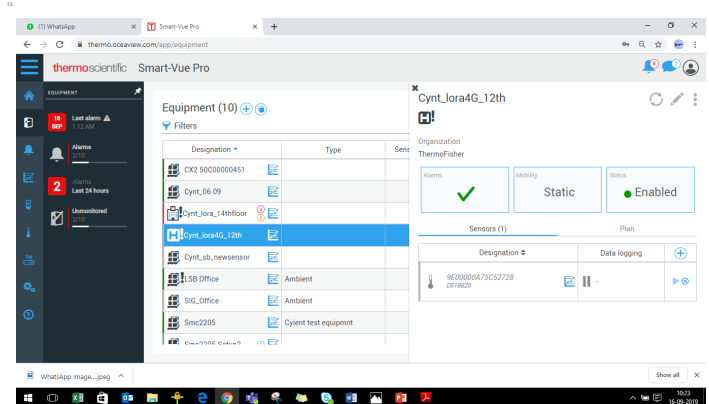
13.

(1) WhatsApp
Smart-Vue Pro
+

thermo.oceaview.com/app/equipment

thermoscientific Smart-Vue Pro

EQUIPMENT

16 SEP Last alarm 1:12 AM

Alarms 3/10

2 Alarms Last 24 hours

Unmonitored 3/10

Equipment (10)
Filters

| Designation | Type | Sens |
|---|---|---|
| CX2 50C00000451 | | |
| Cynt_06.09 | | |
| Cynt_lora_14thfloor | | |
| Cynt_lora4G_12th | | |
| Cynt_sb_newsensor | | |
| LSB Office | Ambient | |
| SIG_Office | Ambient | |
| Smc2205 | Cyient test equipmnt | |
| Smc2205 Setup2 | | |

Cynt_lora4G_12th

Organization
ThermoFisher

Alarms
Mobility
Static
Status
Enabled

Sensors (1)
Plan

| Designation | Data logging |
|---|---|
| 9E00000A75C52728 0S18820 | - |

WhatsApp Image....jpeg

Show all

10:23
16-09-2019